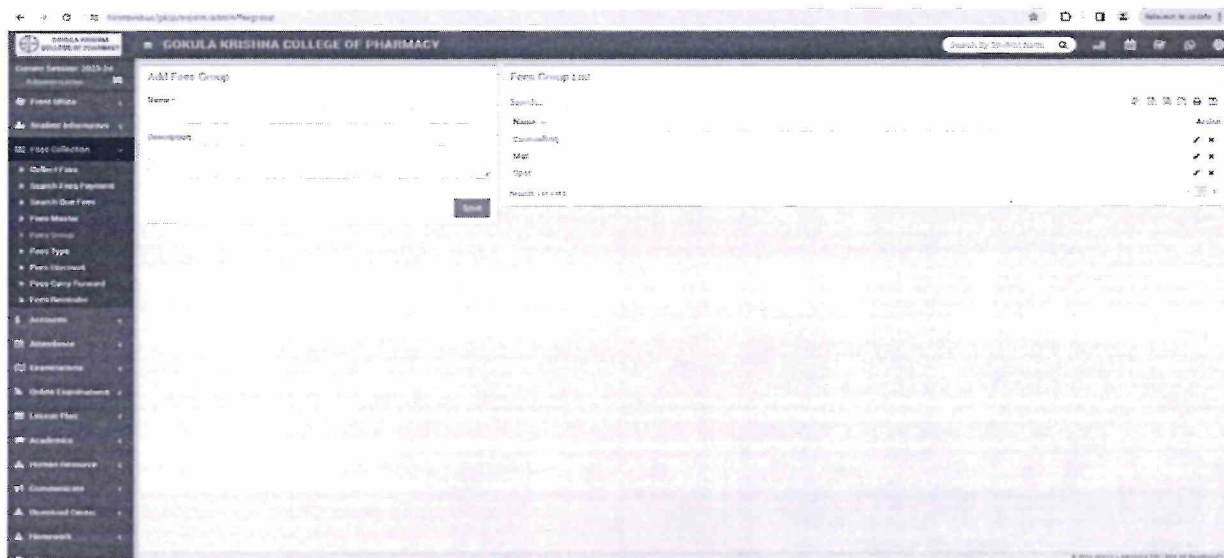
GOKULA KRISHNA COLLEGE OF PHARMACY

GOKULA KRISHNA COLLEGE OF PHARMACY

Search By Student Name

Current Session: 2023-24
Administrator

Front Office
Student Information
Fees Collection
Collect Fees
Search Fees Payment
Search Due Fees
Fees Master
Fees Group
Fees Type
Fees Discount
Fees Carry Forward
Fees Reminder
Accounts
Attendance
Examinations
Online Examinations
Lesson Plan
Academics
Human Resource
Communicate
Download Center
Homework

Add Fees Group

Name *

Description

Save

Fees Group List

Search...

Name

Action

Counselling

Mgt

Spot

Records: 1 to 3 of 3